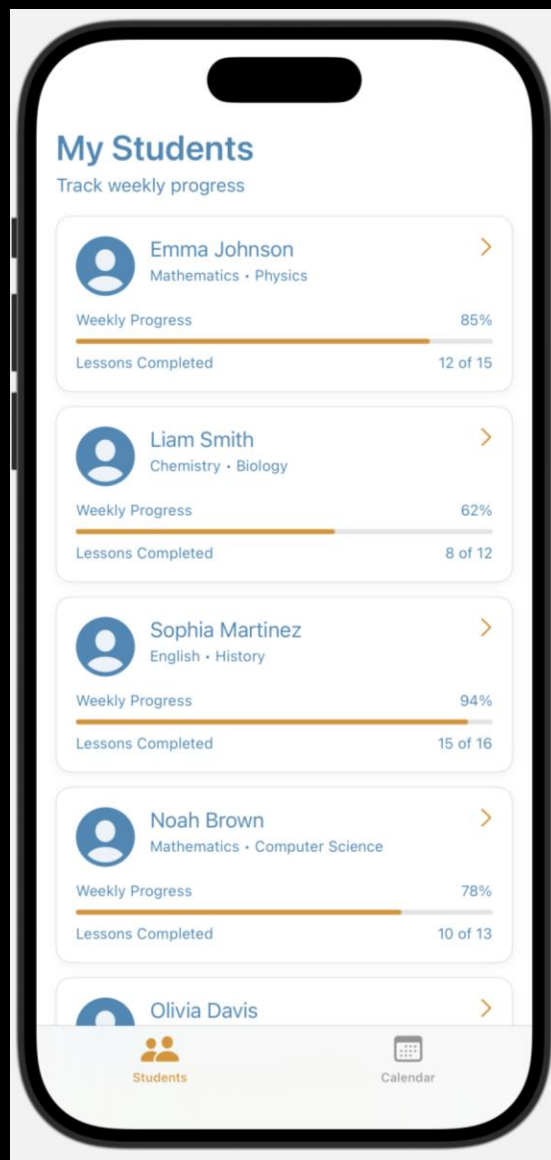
My Students
Track weekly progress

Emma Johnson
Mathematics • Physics
Weekly Progress 85%
Lessons Completed 12 of 15

Liam Smith
Chemistry • Biology
Weekly Progress 62%
Lessons Completed 8 of 12

Sophia Martinez
English • History
Weekly Progress 94%
Lessons Completed 15 of 16

Noah Brown
Mathematics • Computer Science
Weekly Progress 78%
Lessons Completed 10 of 13

Olivia Davis

Students
Calendar